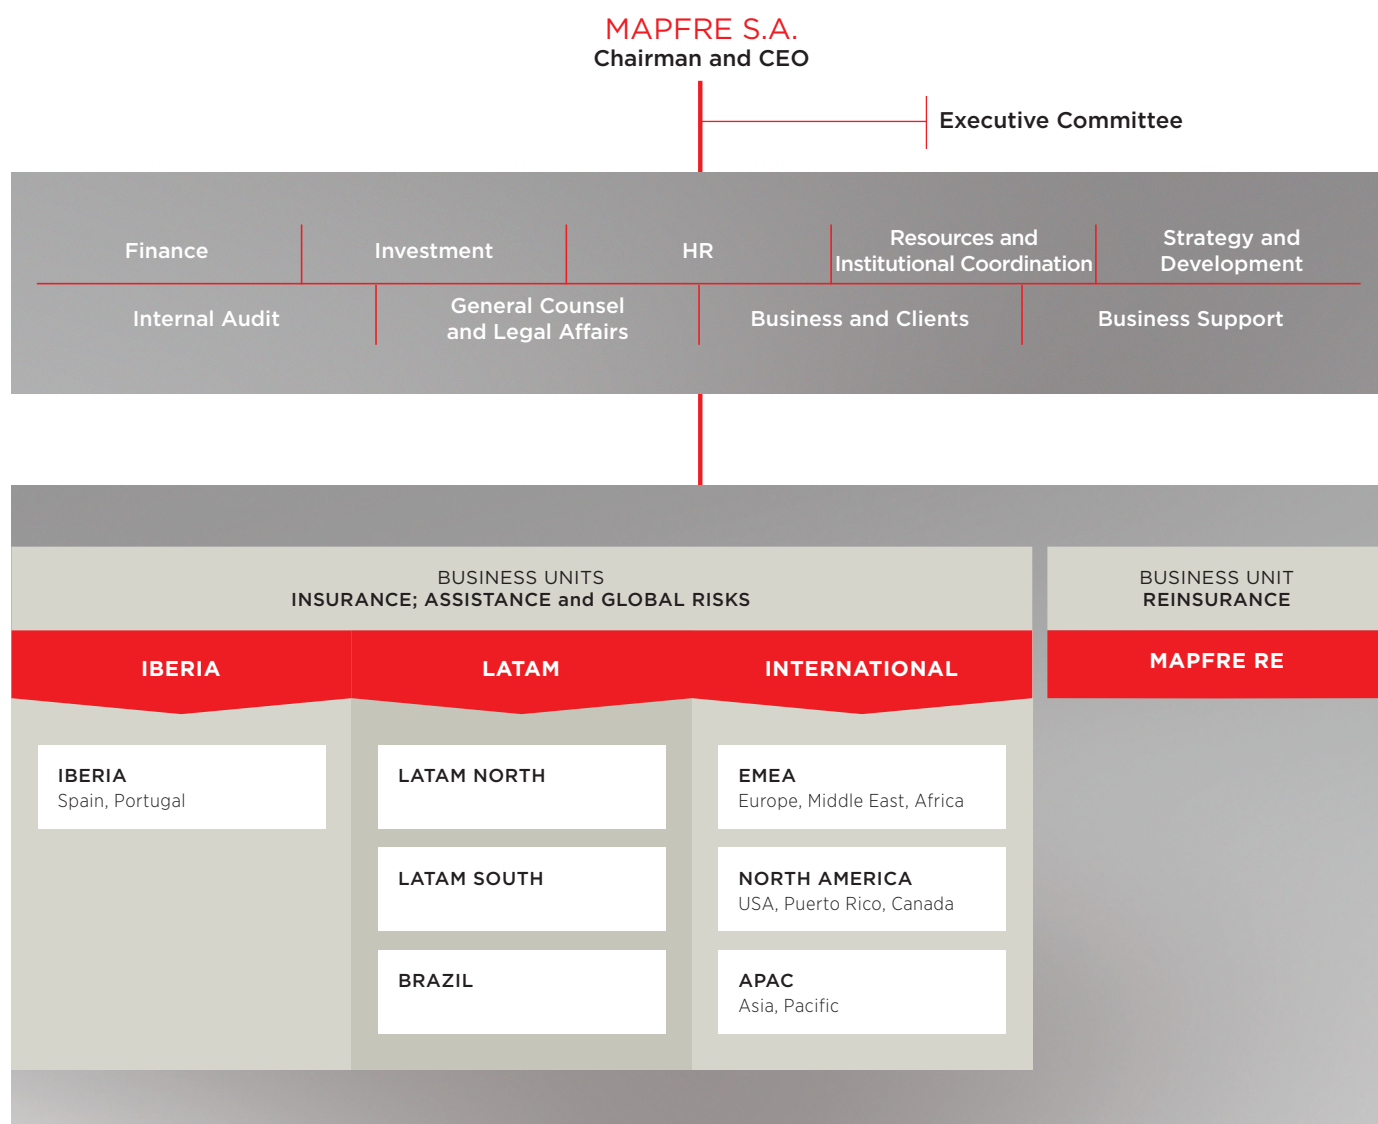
MAPFRE S.A.
Chairman and CEO

Executive Committee

Finance

Investment

HR

Resources and Institutional Coordination

Strategy and Development

Internal Audit

General Counsel and Legal Affairs

Business and Clients

Business Support

BUSINESS UNITS
INSURANCE; ASSISTANCE and GLOBAL RISKS

BUSINESS UNIT
REINSURANCE

IBERIA

LATAM

INTERNATIONAL

MAPFRE RE

IBERIA
Spain, Portugal

LATAM NORTH

LATAM SOUTH

BRAZIL

EMEA
Europe, Middle East, Africa

NORTH AMERICA
USA, Puerto Rico, Canada

APAC
Asia, Pacific